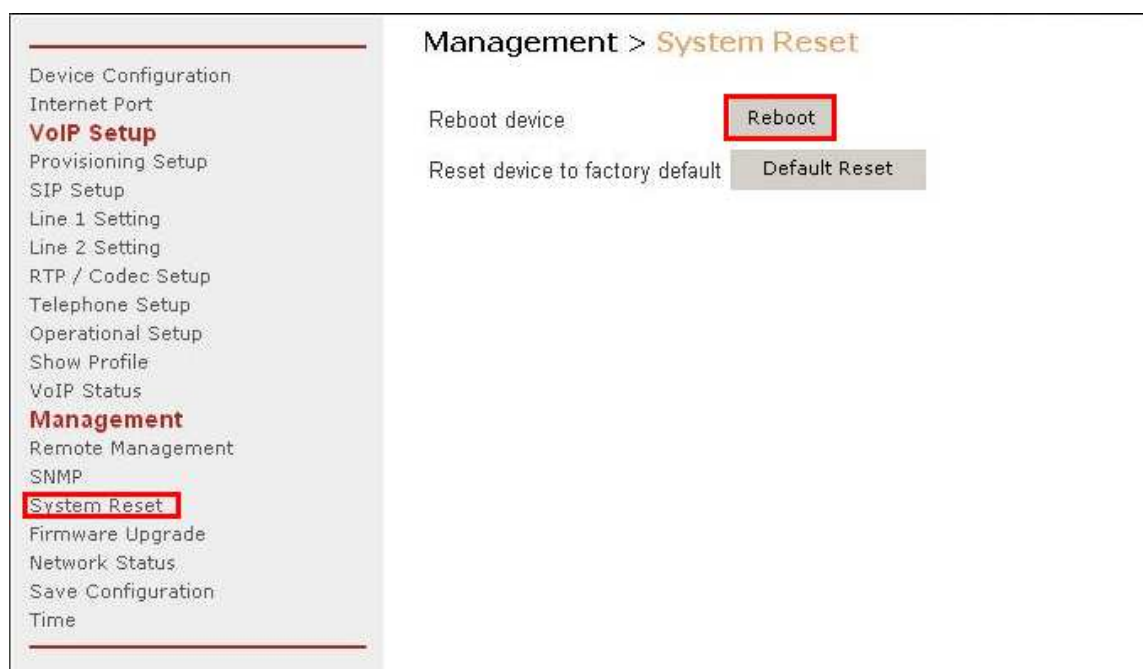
Device Configuration
Internet Port
VoIP Setup
Provisioning Setup
SIP Setup
Line 1 Setting
Line 2 Setting
RTP / Codec Setup
Telephone Setup
Operational Setup
Show Profile
VoIP Status
Management
Remote Management
SNMP
System Reset
Firmware Upgrade
Network Status
Save Configuration
Time

Management > System Reset

Reboot device Reboot

Reset device to factory default Default Reset